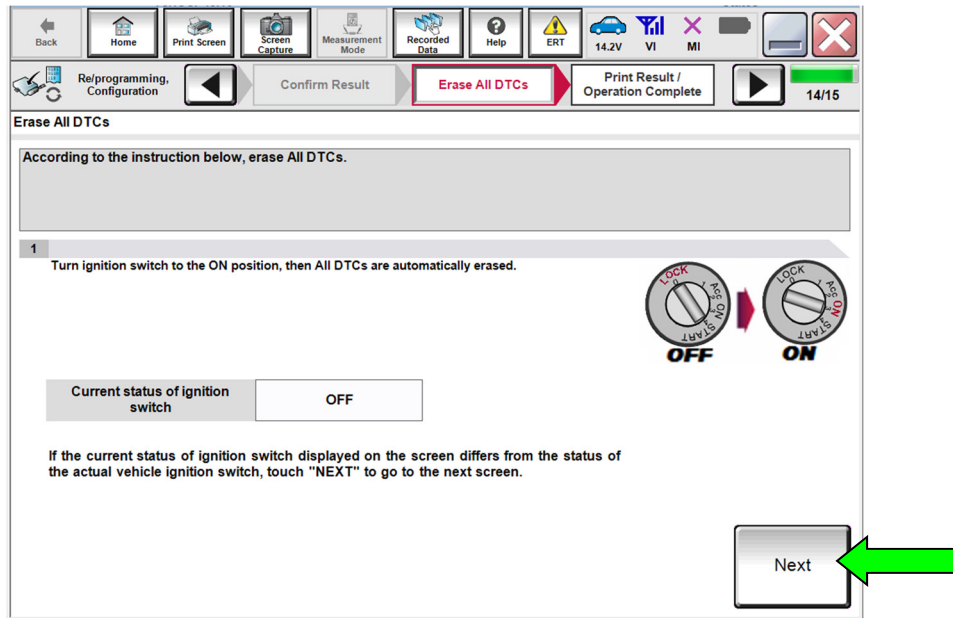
Back Home Print Screen Screen Capture Measurement Mode Recorded Data Help ERT 14.2V VI MI

Re/programming, Configuration

Confirm Result

Erase All DTCs

Print Result / Operation Complete

14/15

Erase All DTCs

According to the instruction below, erase All DTCs.

1

Turn ignition switch to the ON position, then All DTCs are automatically erased.

LOCK 0 Acc 1 ON 2 START 3

OFF

LOCK 0 Acc 1 ON 2 START 3

ON

| Current status of ignition switch | OFF |
|---|---|

If the current status of ignition switch displayed on the screen differs from the status of the actual vehicle ignition switch, touch "NEXT" to go to the next screen.

Next